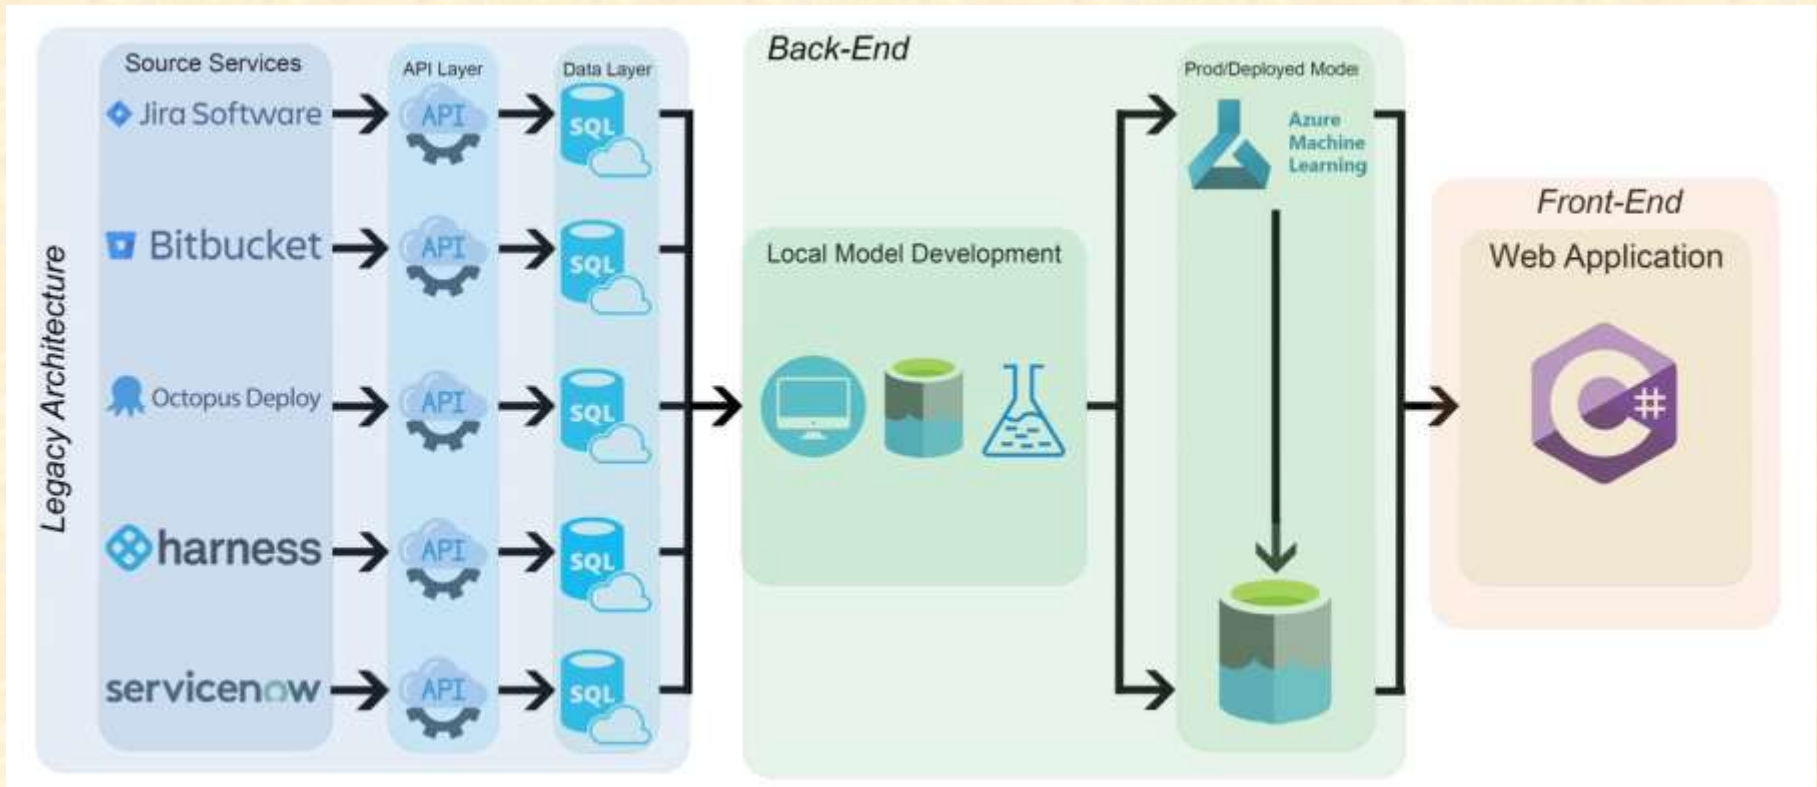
Legacy Architecture

Source Services

API Layer

Data Layer

Jira Software

API

SQL

Bitbucket

API

SQL

Octopus Deploy

API

SQL

harness

API

SQL

servicenow

API

SQL

Back-End

Local Model Development

Prod/Deployed Model

Azure Machine Learning

Front-End

Web Application